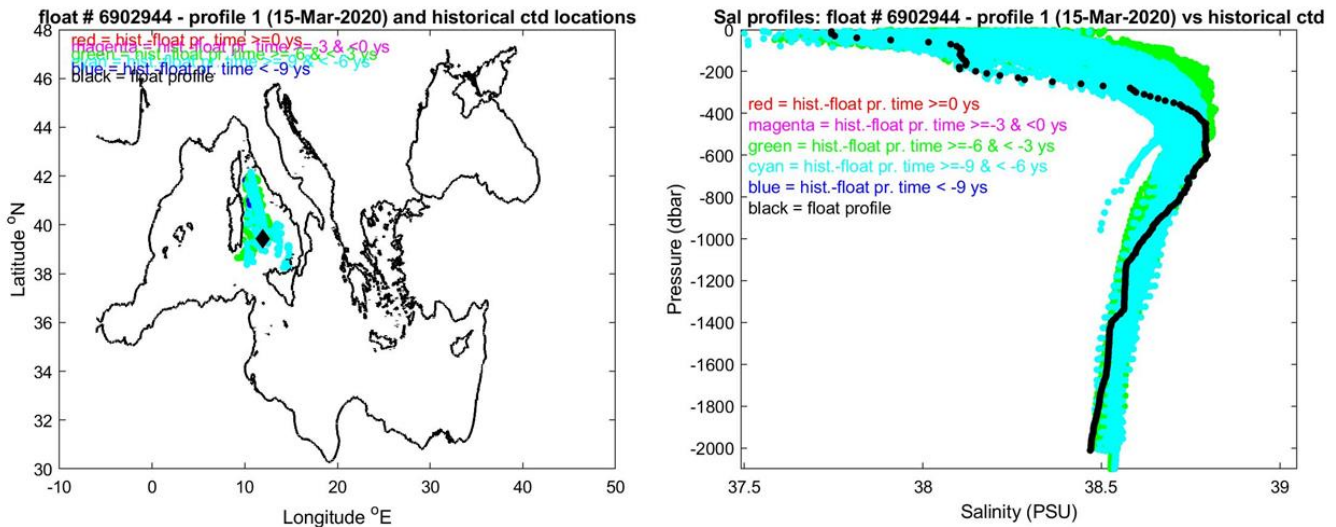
float # 6902944 - profile 1 (15-Mar-2020) and historical ctd locations

red = hist.-float pr. time >=0 ys
magenta = hist.-float pr. time >=-3 & <0 ys
green = hist.-float pr. time >=-6 & <-3 ys
blue = hist.-float pr. time < -9 ys
black = float profile

Latitude $^o$N
48
46
44
42
40
38
36
34
32
30
-10
0
10
20
30
40
50
Longitude $^o$E

Sal profiles: float # 6902944 - profile 1 (15-Mar-2020) vs historical ctd

red = hist.-float pr. time >=0 ys
magenta = hist.-float pr. time >=-3 & <0 ys
green = hist.-float pr. time >=-6 & < -3 ys
cyan = hist.-float pr. time >=-9 & < -6 ys
blue = hist.-float pr. time < -9 ys
black = float profile

Pressure (dbar)
0
-200
-400
-600
-800
-1000
-1200
-1400
-1600
-1800
-2000
37.5
38
38.5
39
Salinity (PSU)